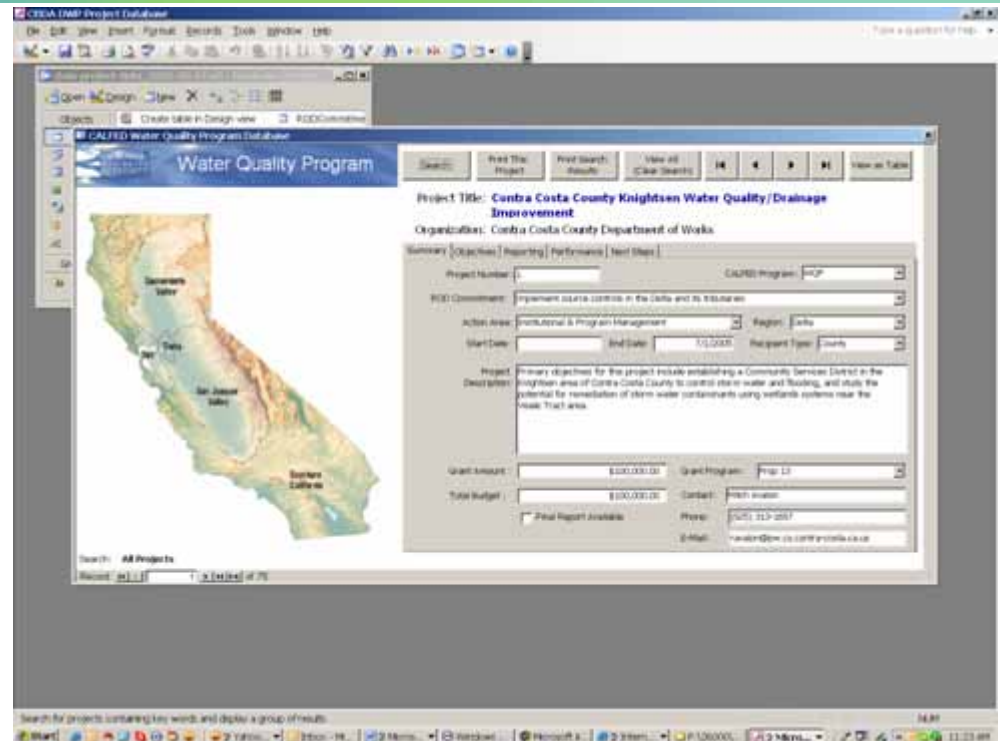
CEDA DWP Project Database

File Edit View Insert Format Records Tools Window Help

Type a question for help

Open Design New

Objects Create table in Design view RODCommitme

CALFED Water Quality Program Database

Water Quality Program

Search Print This Project Print Search Results View All (Clear Search) View as Table

Project Title: Contra Costa County Knightsen Water Quality/Drainage Improvement

Organization: Contra Costa County Department of Works

Summary Objectives Reporting Performance Next Steps

Project Number: 1

CALFED Program: WQP

ROD Commitment: Implement source controls in the Delta and its tributaries

Action Area: Institutional & Program Management

Region: Delta

Start Date:

End Date: 7/1/2005

Recipient Type: County

Project Description: Primary objectives for the project include establishing a Community Services District in the Knightsen area of Contra Costa County to control storm water and flooding, and study the potential for remediation of storm water contaminants using wetlands systems near the Veale Tract area.

Grant Amount: $100,000.00

Grant Program: Prop 13

Total Budget: $100,000.00

Contact: Mitch Avalon

Final Report Available

Phone: (925) 313-2857

E-Mail: mavalon@pw.co.contra-costa.ca.us

Sacramento Valley

Delta

Bay

San Joaquin Valley

Southern California

Search: All Projects

Record: 1 of 75

Search for projects containing key words and display a group of results.

NUM

Start

11:23 AM